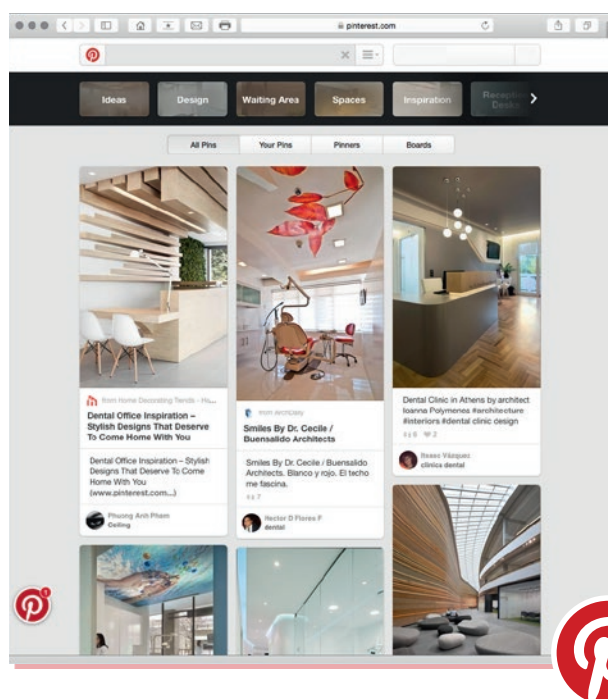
pinterest.com

Ideas
Design
Waiting Area
Spaces
Inspiration
Reception Desks

All Pins
Your Pins
Pinners
Boards

from Home Decorating Trends - Ho...
Dental Office Inspiration – Stylish Designs That Deserve To Come Home With You

Dental Office Inspiration – Stylish Designs That Deserve To Come Home With You (www.pinterest.com...)

Phuong Anh Pham
Ceiling

from ArchDaily
Smiles By Dr. Cecile / Buensalido Architects

Smiles By Dr. Cecile / Buensalido Architects. Blanco y gris. El techo me fascina.
7

Hector D Flores P
dental

Dental Clinic in Athens by architect Ioanna Polymeros #architecture #interiors #dental clinic design
9 2

Ileana Vázquez
clínica dental